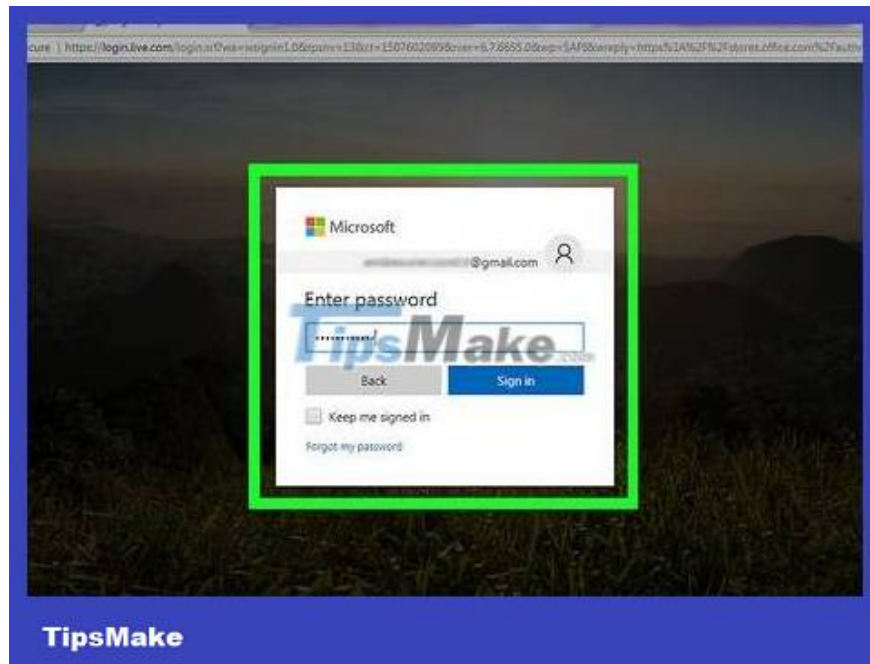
cure | https://login.live.com/login.srf?wa=wsignin1.0&rpsnv=13&ct=1507602089&rver=6.7.6655.0&wp=SAPI&wreply=https%3A%2F%2Fstores.office.com%2Fauth

Microsoft

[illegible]@gmail.com

Enter password

TipsMake.com

Back

Sign in

Keep me signed in

Forgot my password

TipsMake